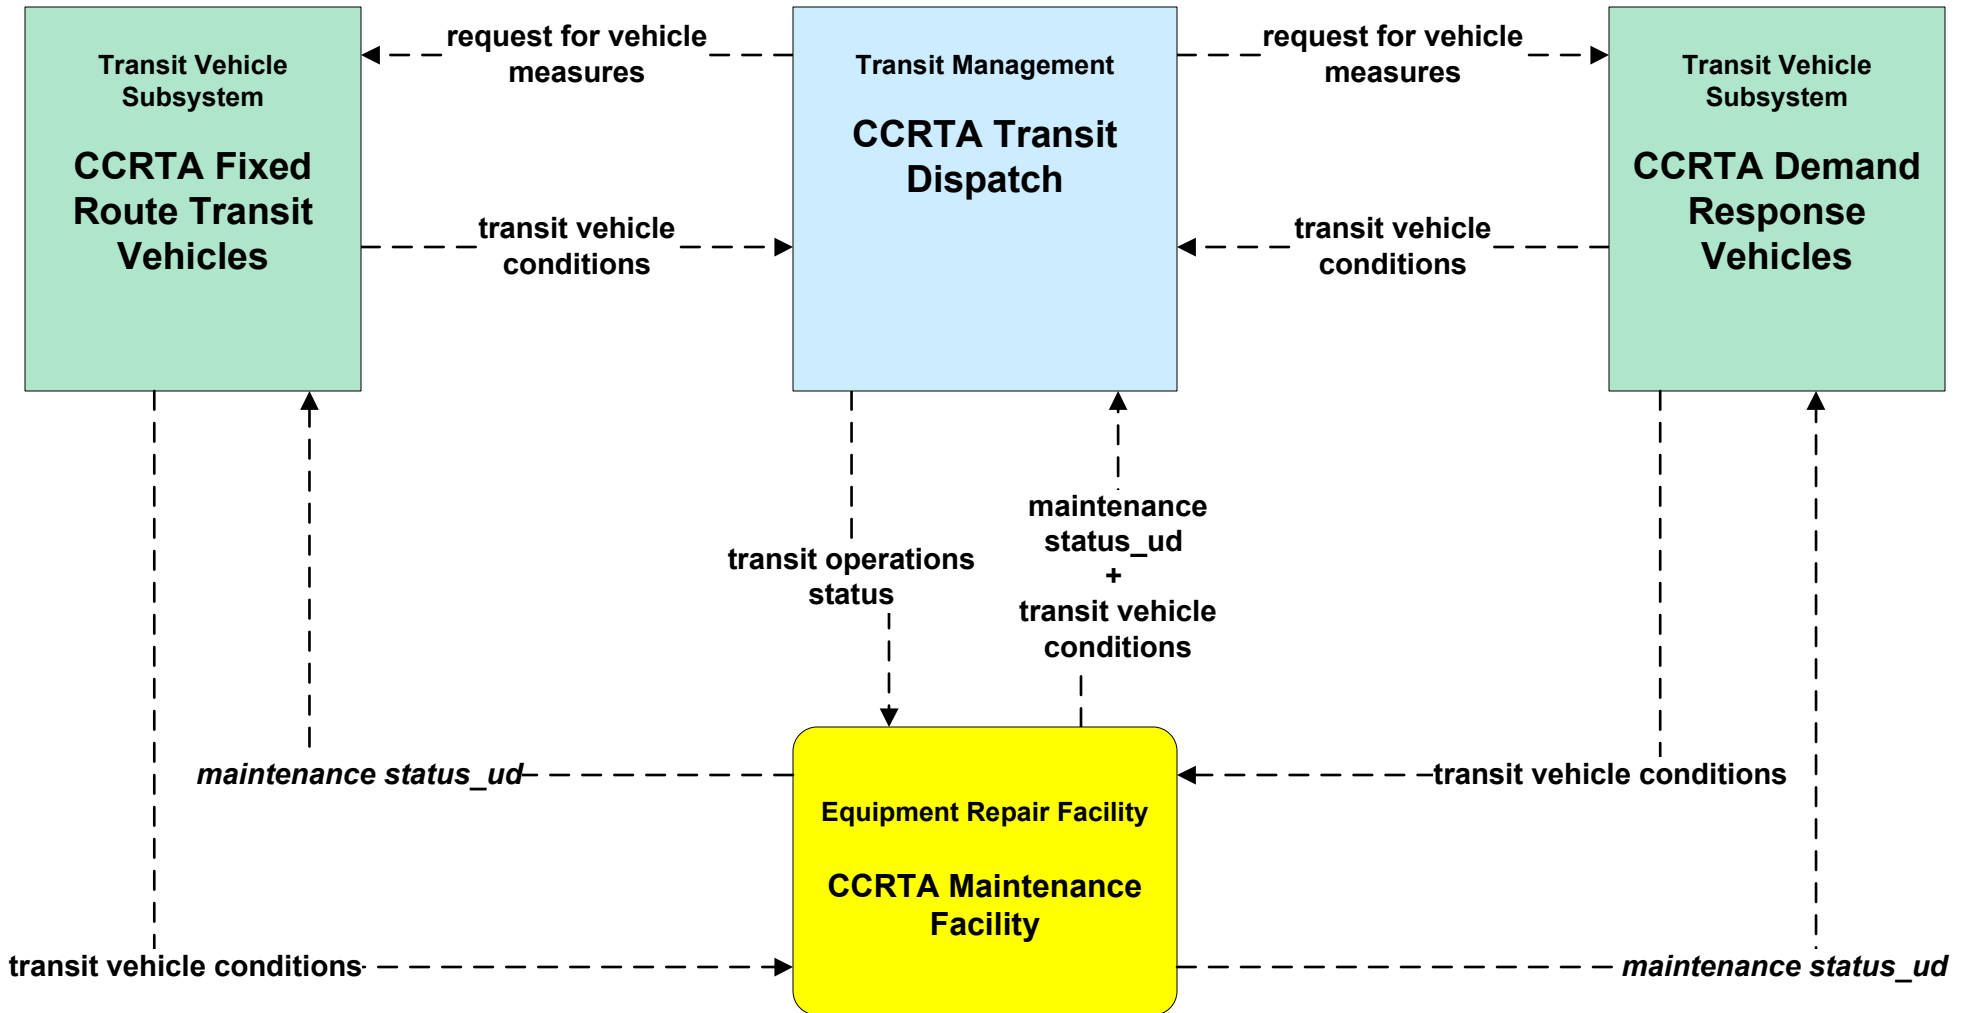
Transit Vehicle Subsystem

CCRTA Fixed Route Transit Vehicles

request for vehicle measures

transit vehicle conditions

Transit Management

CCRTA Transit Dispatch

request for vehicle measures

transit vehicle conditions

Transit Vehicle Subsystem

CCRTA Demand Response Vehicles

transit operations status

maintenance status_ud + transit vehicle conditions

maintenance status_ud

transit vehicle conditions

Equipment Repair Facility

CCRTA Maintenance Facility

transit vehicle conditions

maintenance status_ud